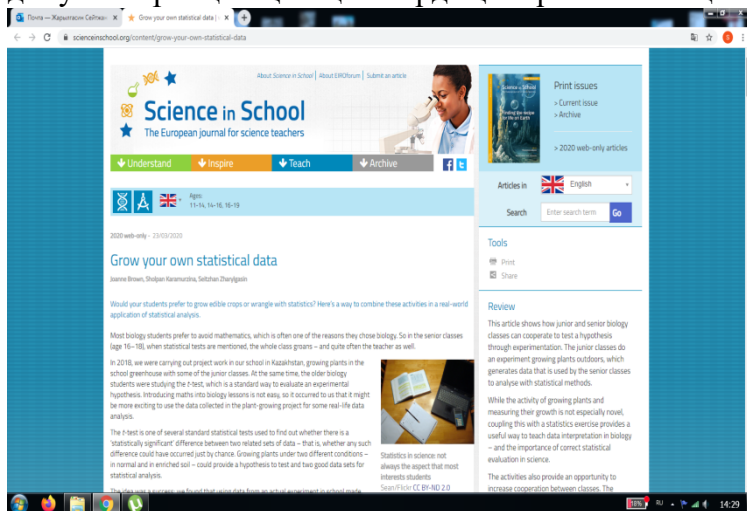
Почта — Жарылкасин Сейткан × Grow your own statistical data | ×

scienceinschool.org/content/grow-your-own-statistical-data

About Science in School | About EIROforum | Submit an article

Science in School
The European journal for science teachers

Understand | Inspire | Teach | Archive

Ages: 11-14, 14-16, 16-19

2020 web-only - 23/03/2020

Grow your own statistical data

Joanne Brown, Sholpan Karamurzina, Seitzhan Zhanylgasin

Would your students prefer to grow edible crops or wrangle with statistics? Here's a way to combine these activities in a real-world application of statistical analysis.

Most biology students prefer to avoid mathematics, which is often one of the reasons they chose biology. So in the senior classes (age 16–18), when statistical tests are mentioned, the whole class groans – and quite often the teacher as well.

In 2018, we were carrying out project work in our school in Kazakhstan, growing plants in the school greenhouse with some of the junior classes. At the same time, the older biology students were studying the t-test, which is a standard way to evaluate an experimental hypothesis. Introducing maths into biology lessons is not easy, so it occurred to us that it might be more exciting to use the data collected in the plant-growing project for some real-life data analysis.

The t-test is one of several standard statistical tests used to find out whether there is a 'statistically significant' difference between two related sets of data – that is, whether any such difference could have occurred just by chance. Growing plants under two different conditions – in normal and in enriched soil – could provide a hypothesis to test and two good data sets for statistical analysis.

The idea was a success: we found that using data from an actual experiment in school made

Statistics in science: not always the aspect that most interests students
Sean/Flickr CC BY-ND 2.0

Print issues
> Current issue
> Archive
> 2020 web-only articles

Articles in English

Search Enter search term Go

Tools
Print
Share

Review

This article shows how junior and senior biology classes can cooperate to test a hypothesis through experimentation. The junior classes do an experiment growing plants outdoors, which generates data that is used by the senior classes to analyse with statistical methods.

While the activity of growing plants and measuring their growth is not especially novel, coupling this with a statistics exercise provides a useful way to teach data interpretation in biology – and the importance of correct statistical evaluation in science.

The activities also provide an opportunity to increase cooperation between classes. The

18% RU 14:29